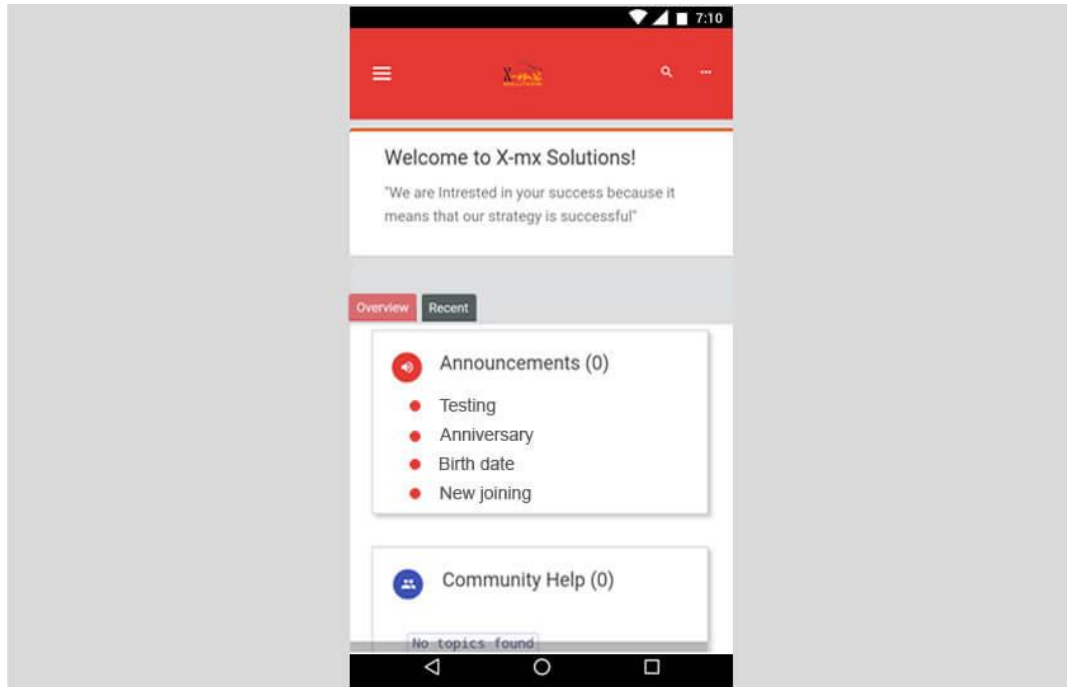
7:10

X-mx

Welcome to X-mx Solutions!

"We are Intrested in your success because it means that our strategy is successful"

Overview Recent

Announcements (0)

- Testing
- Anniversary
- Birth date
- New joining

Community Help (0)

No topics found